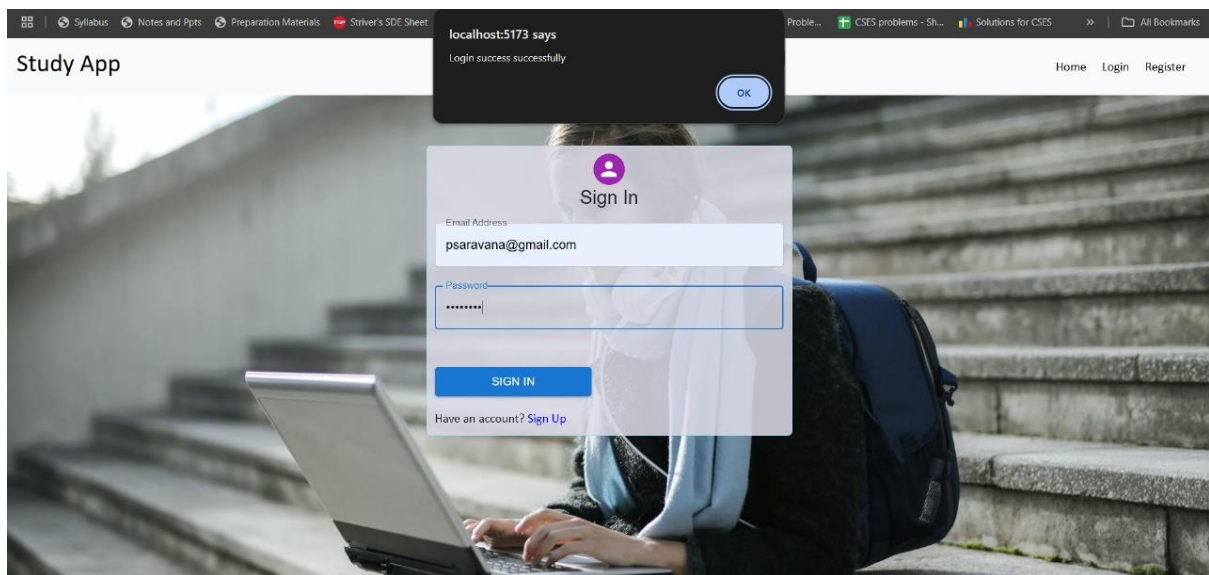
Syllabus Notes and Ppts Preparation Materials Striver's SDE Sheet

localhost:5173 says

Login success successfully

OK

Proble... CSES problems - Sh... Solutions for CSES » All Bookmarks

Study App

Home Login Register

Sign In

Email Address

psaravana@gmail.com

Password

••••••••

SIGN IN

Have an account? Sign Up